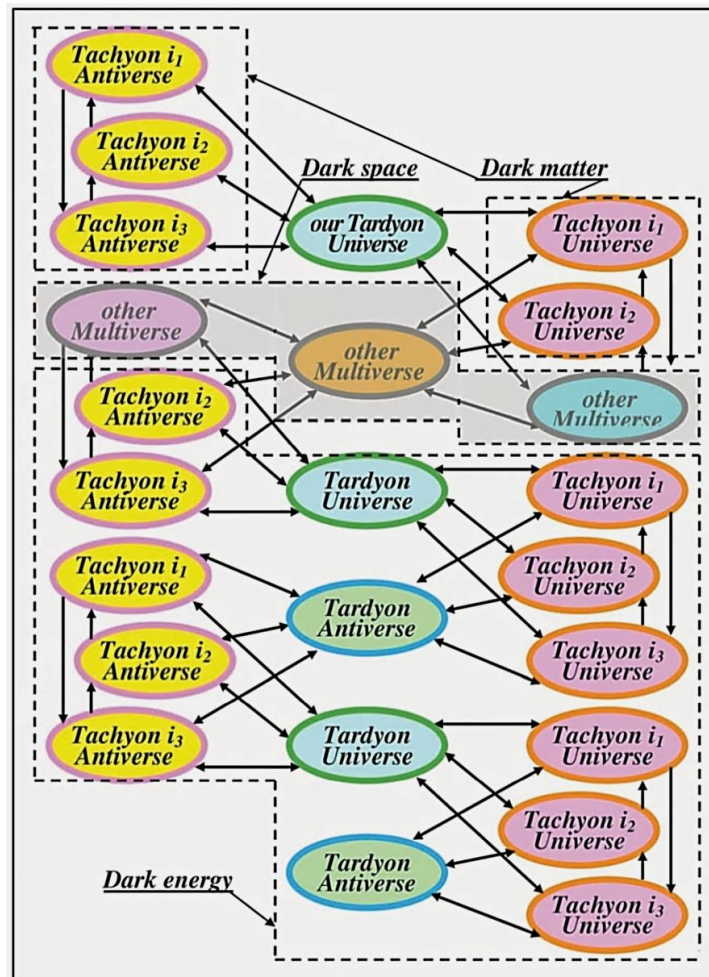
Tachyon $i_1$ Antiverse

Tachyon $i_2$ Antiverse

Tachyon $i_3$ Antiverse

Dark space

Dark matter

our Tardyon Universe

Tachyon $i_1$ Universe

Tachyon $i_2$ Universe

other Multiverse

other Multiverse

other Multiverse

Tachyon $i_2$ Antiverse

Tachyon $i_3$ Antiverse

Tardyon Universe

Tachyon $i_1$ Universe

Tachyon $i_2$ Universe

Tachyon $i_1$ Antiverse

Tardyon Antiverse

Tachyon $i_2$ Antiverse

Tachyon $i_3$ Universe

Tachyon $i_3$ Antiverse

Tardyon Universe

Tachyon $i_1$ Universe

Tachyon $i_2$ Universe

Dark energy

Tardyon Antiverse

Tachyon $i_3$ Universe